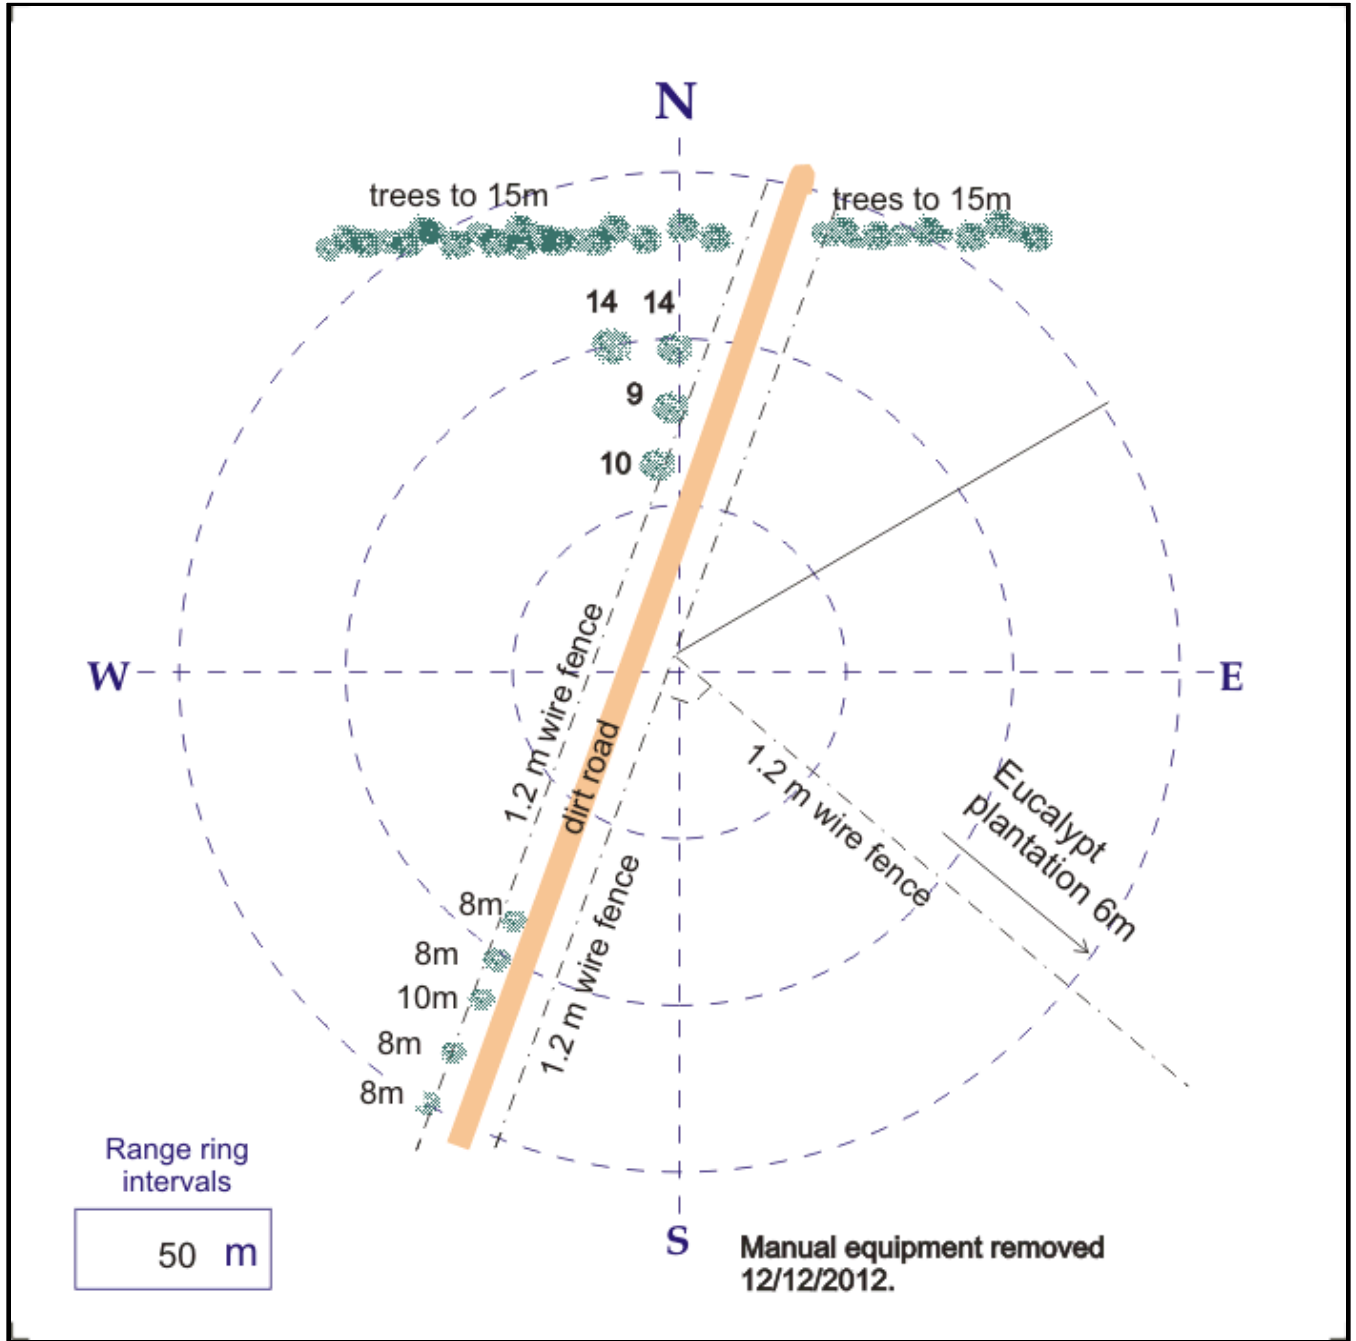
N

trees to 15m

trees to 15m

14 14

9

10

W

E

1.2 m wire fence

dirt road

1.2 m wire fence

Eucalypt plantation 6m

8m

8m

10m

8m

8m

1.2 m wire fence

S

Range ring intervals

50 m

Manual equipment removed 12/12/2012.